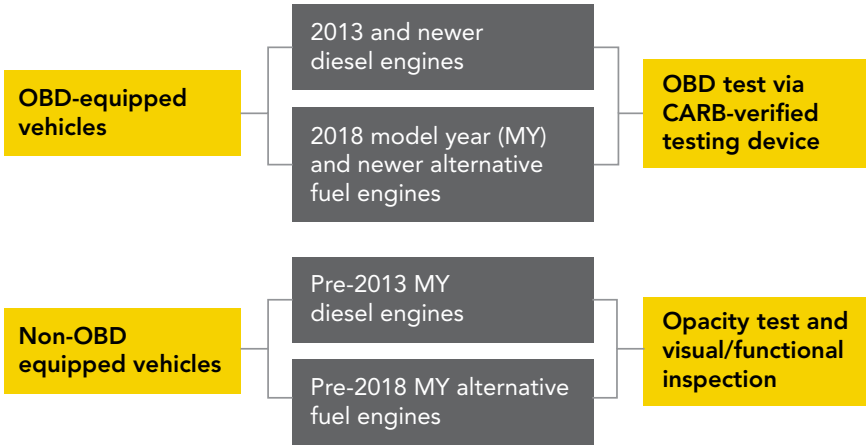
OBD-equipped vehicles

2013 and newer diesel engines

2018 model year (MY) and newer alternative fuel engines

OBD test via CARB-verified testing device

Non-OBD equipped vehicles

Pre-2013 MY diesel engines

Pre-2018 MY alternative fuel engines

Opacity test and visual/functional inspection